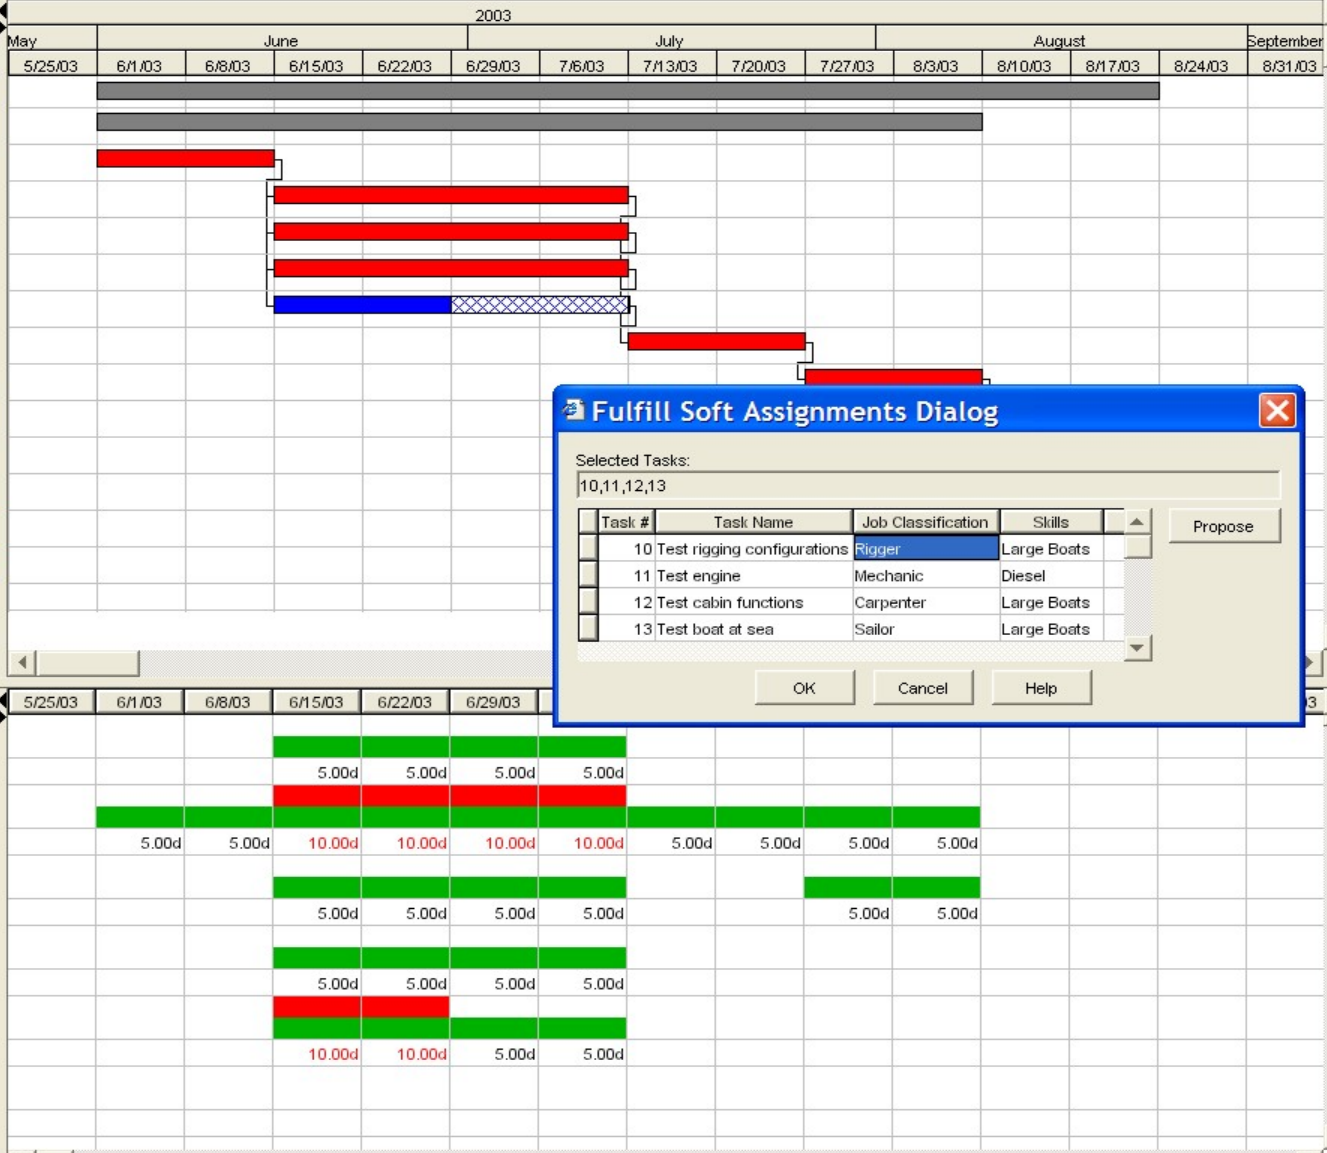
2003

| May | June | July | August | September |
|---|---|---|---|---|

| 5/25/03 | 6/1/03 | 6/8/03 | 6/15/03 | 6/22/03 | 6/29/03 | 7/6/03 | 7/13/03 | 7/20/03 | 7/27/03 | 8/3/03 | 8/10/03 | 8/17/03 | 8/24/03 | 8/31/03 |
|---|---|---|---|---|---|---|---|---|---|---|---|---|---|---|

Fulfill Soft Assignments Dialog

Selected Tasks:

10,11,12,13

| Task # | Task Name | Job Classification | Skills |
|---|---|---|---|
| 10 | Test rigging configurations | Rigger | Large Boats |
| 11 | Test engine | Mechanic | Diesel |
| 12 | Test cabin functions | Carpenter | Large Boats |
| 13 | Test boat at sea | Sailor | Large Boats |

Propose

OK Cancel Help

| 5/25/03 | 6/1/03 | 6/8/03 | 6/15/03 | 6/22/03 | 6/29/03 | | | | | | | | | 3 |
|---|---|---|---|---|---|---|---|---|---|---|---|---|---|---|

5.00d 5.00d 5.00d 5.00d

5.00d 5.00d 10.00d 10.00d 10.00d 10.00d 5.00d 5.00d 5.00d 5.00d

5.00d 5.00d 5.00d 5.00d 5.00d 5.00d

5.00d 5.00d 5.00d 5.00d

10.00d 10.00d 5.00d 5.00d